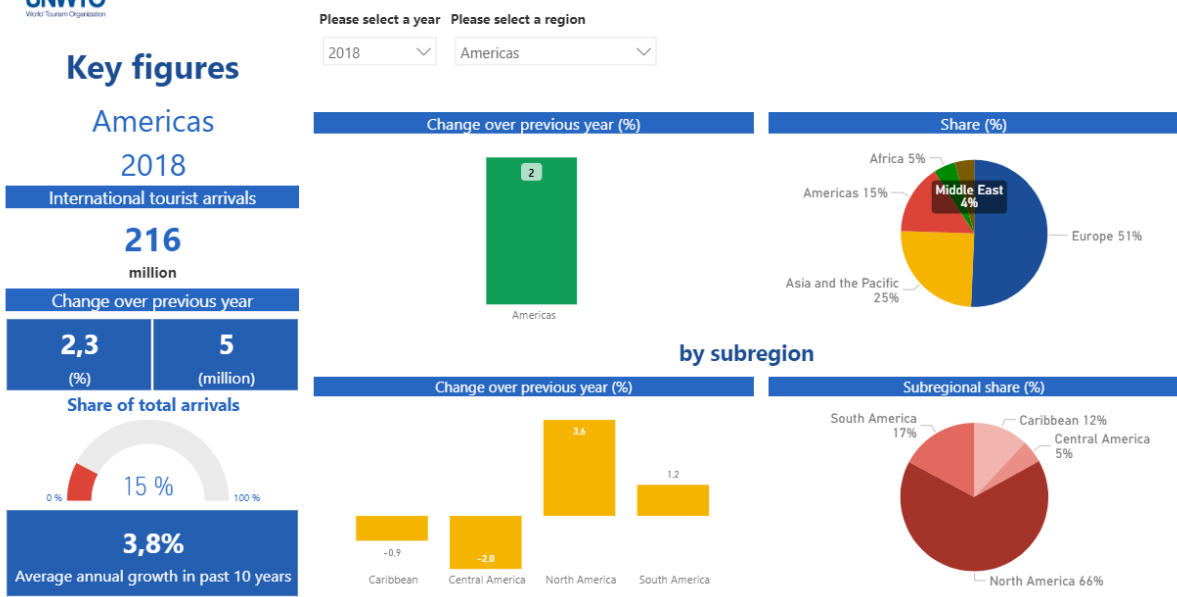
UNWTO
World Tourism Organization

Please select a year
2018

Please select a region
Americas

Key figures

Americas

2018

International tourist arrivals

216

million

Change over previous year

2,3
(%)

5
(million)

Share of total arrivals

0 %
15 %
100 %

3,8%
Average annual growth in past 10 years

Change over previous year (%)

2

Americas

Share (%)

Africa 5%
Middle East 4%
Americas 15%
Europe 51%
Asia and the Pacific 25%

by subregion

Change over previous year (%)

-0,9
-2,0
3,6
1,2

Caribbean
Central America
North America
South America

Subregional share (%)

South America 17%
Caribbean 12%
Central America 5%
North America 66%